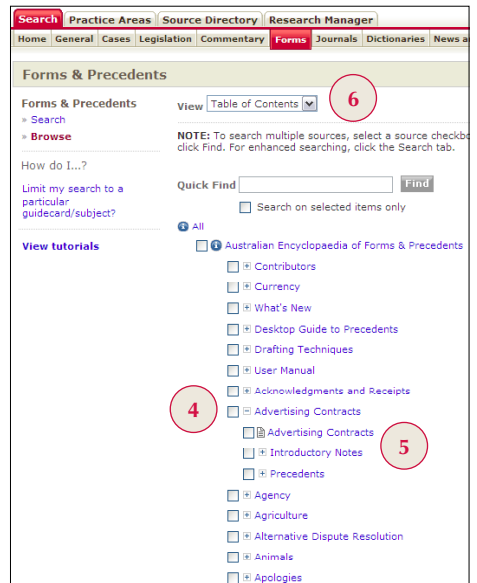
Search | Practice Areas | Source Directory | Research Manager

Home | General | Cases | Legislation | Commentary | Forms | Journals | Dictionaries | News a

Forms & Precedents

Forms & Precedents
» Search
» Browse

How do I...?

Limit my search to a particular guidecard/subject?

View tutorials

View Table of Contents

6

NOTE: To search multiple sources, select a source checkbo click Find. For enhanced searching, click the Search tab.

Quick Find Find

Search on selected items only

All

Australian Encyclopaedia of Forms & Precedents

Contributors

Currency

What's New

Desktop Guide to Precedents

Drafting Techniques

User Manual

Acknowledgments and Receipts

4

Advertising Contracts

Advertising Contracts

5

Introductory Notes

Precedents

Agency

Agriculture

Alternative Dispute Resolution

Animals

Apologies